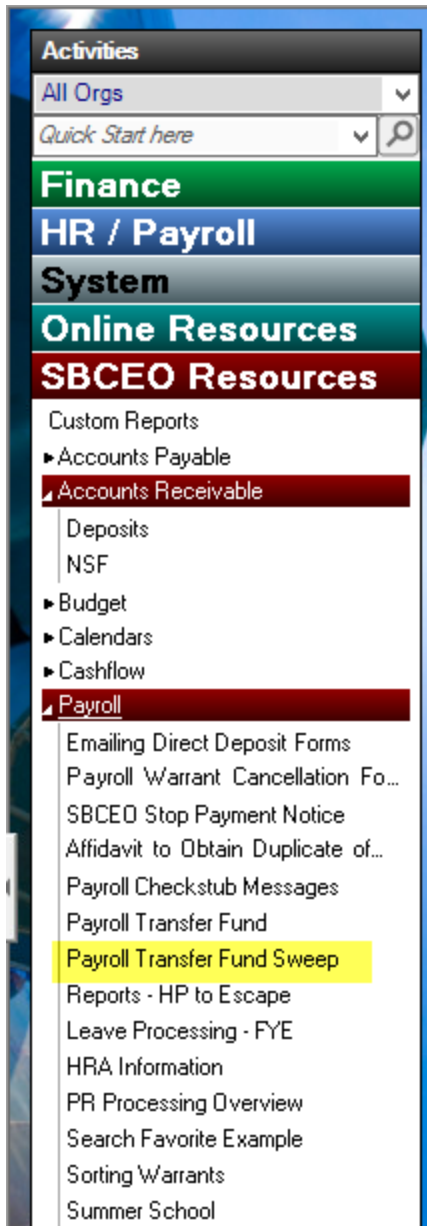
Activities
All Orgs
Quick Start here
Finance
HR / Payroll
System
Online Resources
SBCEO Resources
Custom Reports
Accounts Payable
Accounts Receivable
Deposits
NSF
Budget
Calendars
Cashflow
Payroll
Emailing Direct Deposit Forms
Payroll Warrant Cancellation Fo...
SBCEO Stop Payment Notice
Affidavit to Obtain Duplicate of...
Payroll Checkstub Messages
Payroll Transfer Fund
Payroll Transfer Fund Sweep
Reports - HP to Escape
Leave Processing - FYE
HRA Information
PR Processing Overview
Search Favorite Example
Sorting Warrants
Summer School